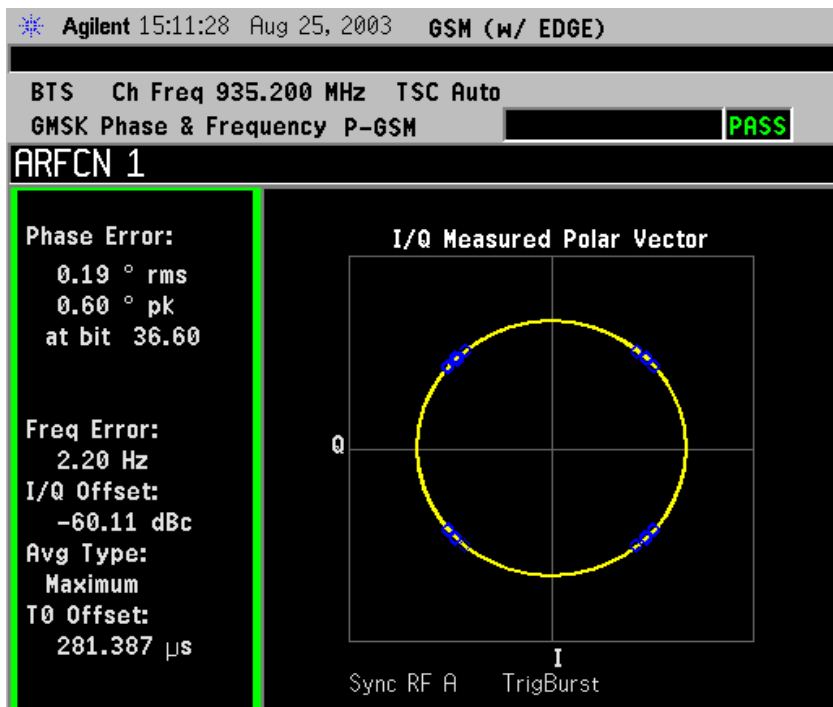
Agilent 15:11:28 Aug 25, 2003 GSM (w/ EDGE)

BTS Ch Freq 935.200 MHz TSC Auto

GMSK Phase & Frequency P-GSM PASS

ARFCN 1

Phase Error:
0.19 ° rms
0.60 ° pk
at bit 36.60

Freq Error:
2.20 Hz
I/Q Offset:
-60.11 dBc
Avg Type:
Maximum
T0 Offset:
281.387 μs

I/Q Measured Polar Vector

Q

I

Sync RF A TrigBurst